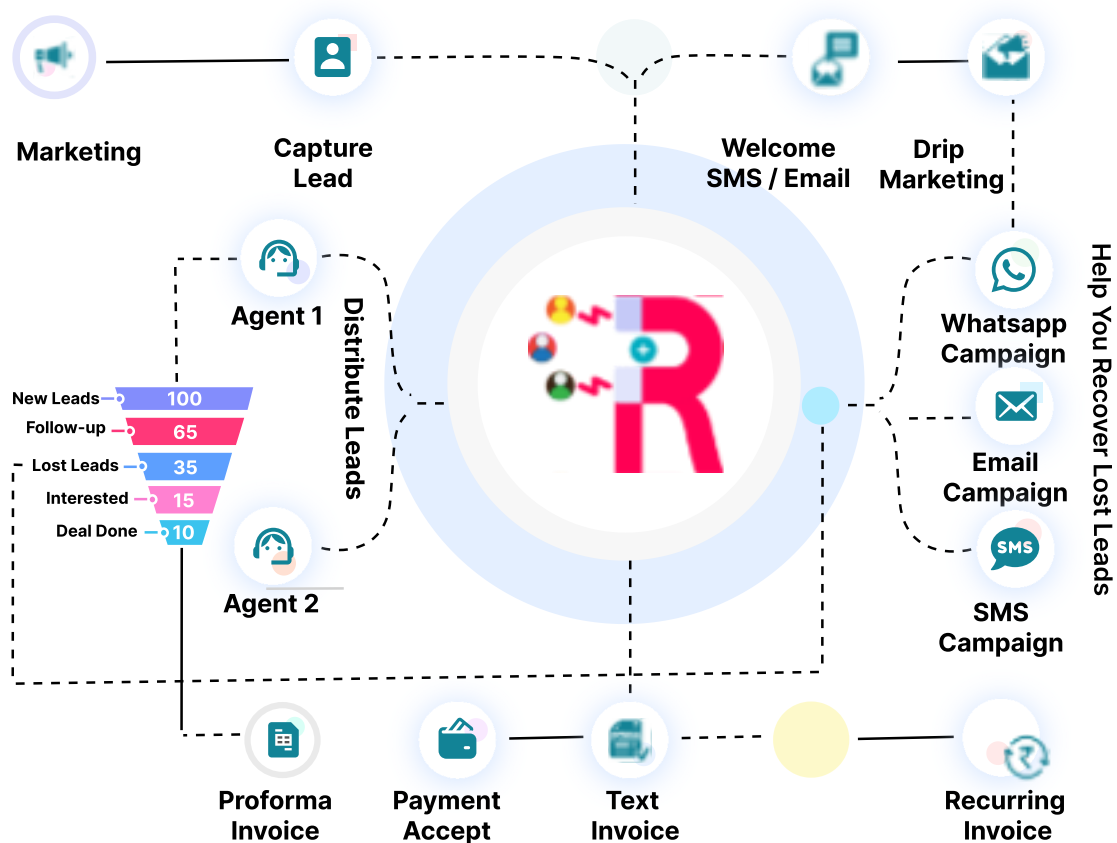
Marketing

Capture Lead

Welcome SMS / Email

Drip Marketing

Agent 1

Distribute Leads

New Leads 100
Follow-up 65
Lost Leads 35
Interested 15
Deal Done 10

Agent 2

Whatsapp Campaign

Email Campaign

SMS

SMS Campaign

Help You Recover Lost Leads

Proforma Invoice

Payment Accept

Text Invoice

Recurring Invoice